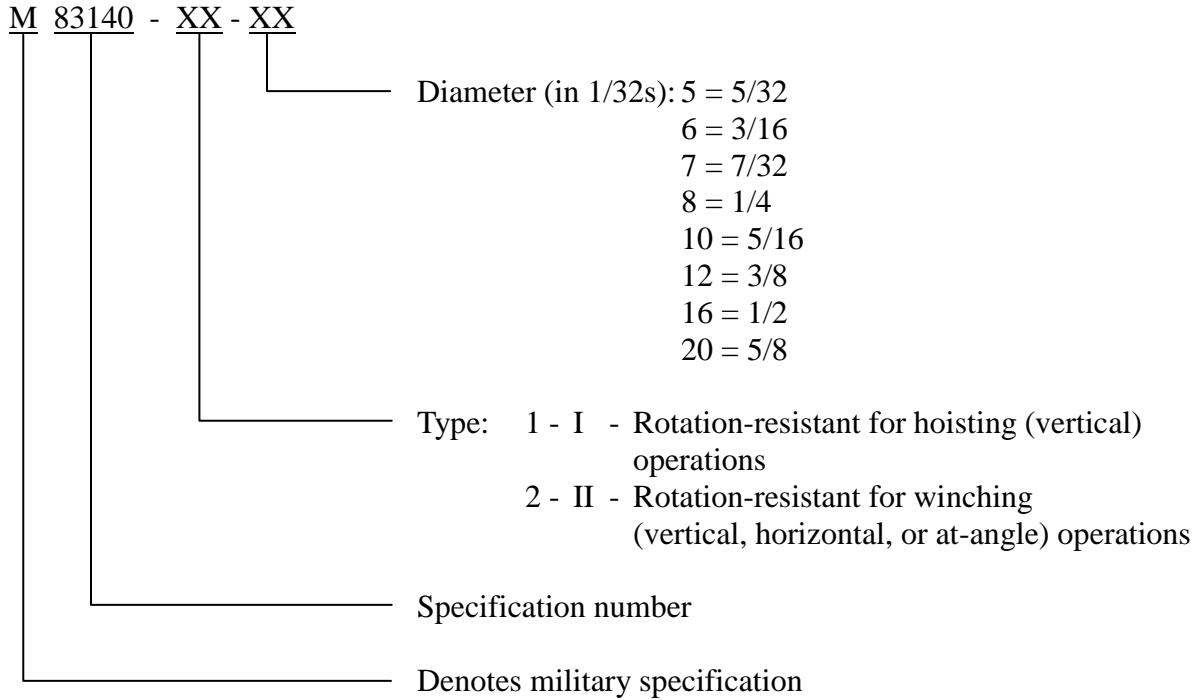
M 83140 - XX - XX

Diameter (in 1/32s): 5 = 5/32
6 = 3/16
7 = 7/32
8 = 1/4
10 = 5/16
12 = 3/8
16 = 1/2
20 = 5/8

Type: 1 - I - Rotation-resistant for hoisting (vertical) operations
2 - II - Rotation-resistant for winching (vertical, horizontal, or at-angle) operations

Specification number

Denotes military specification